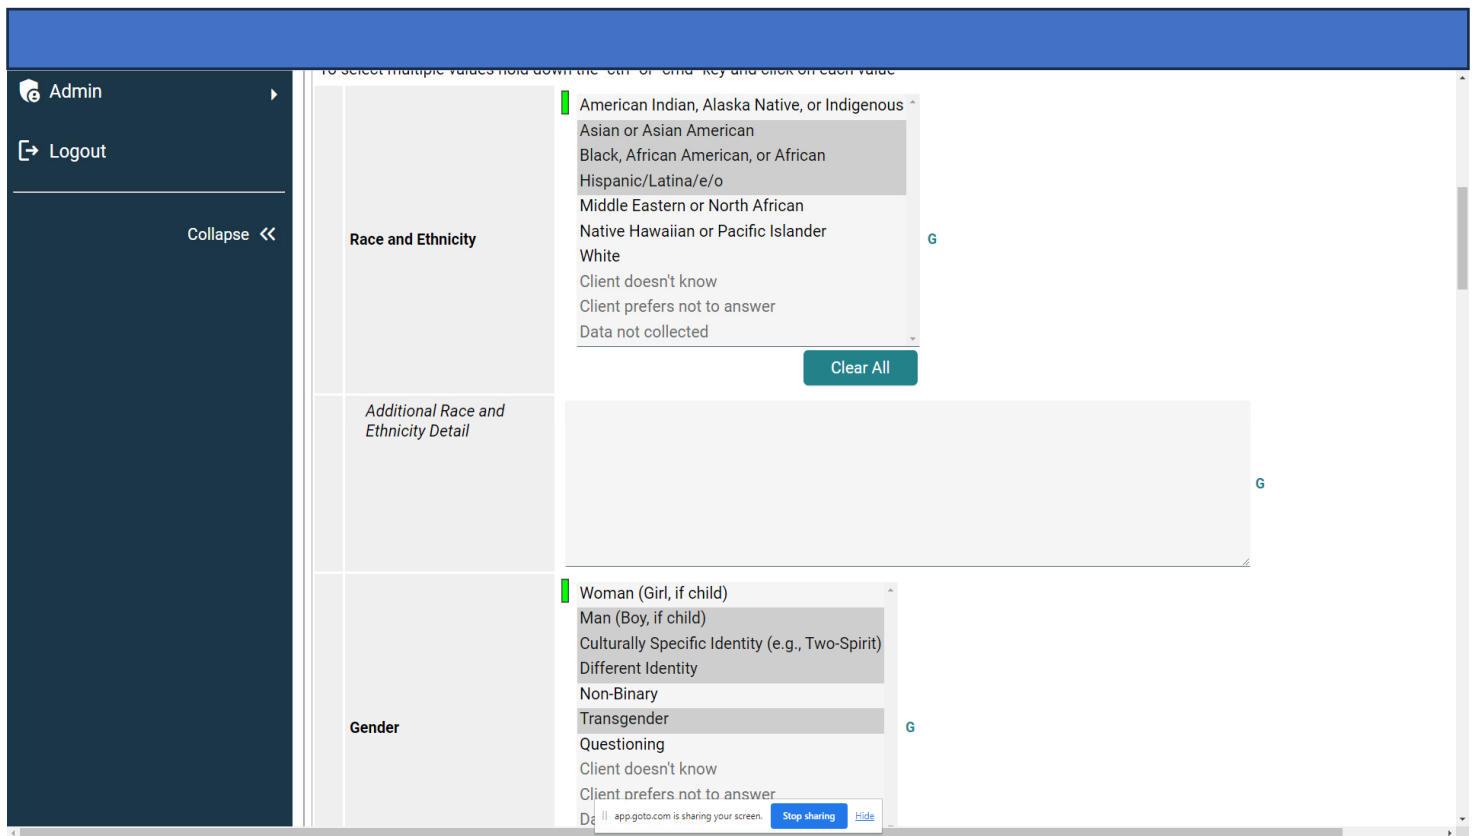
Admin

Logout

Collapse «

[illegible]

Race and Ethnicity

American Indian, Alaska Native, or Indigenous
Asian or Asian American
Black, African American, or African
Hispanic/Latina/e/o
Middle Eastern or North African
Native Hawaiian or Pacific Islander
White
Client doesn't know
Client prefers not to answer
Data not collected

G

Clear All

Additional Race and Ethnicity Detail

G

Gender

Woman (Girl, if child)
Man (Boy, if child)
Culturally Specific Identity (e.g., Two-Spirit)
Different Identity
Non-Binary
Transgender
Questioning
Client doesn't know
Client prefers not to answer
Da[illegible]

G

app.goto.com is sharing your screen. Stop sharing Hide